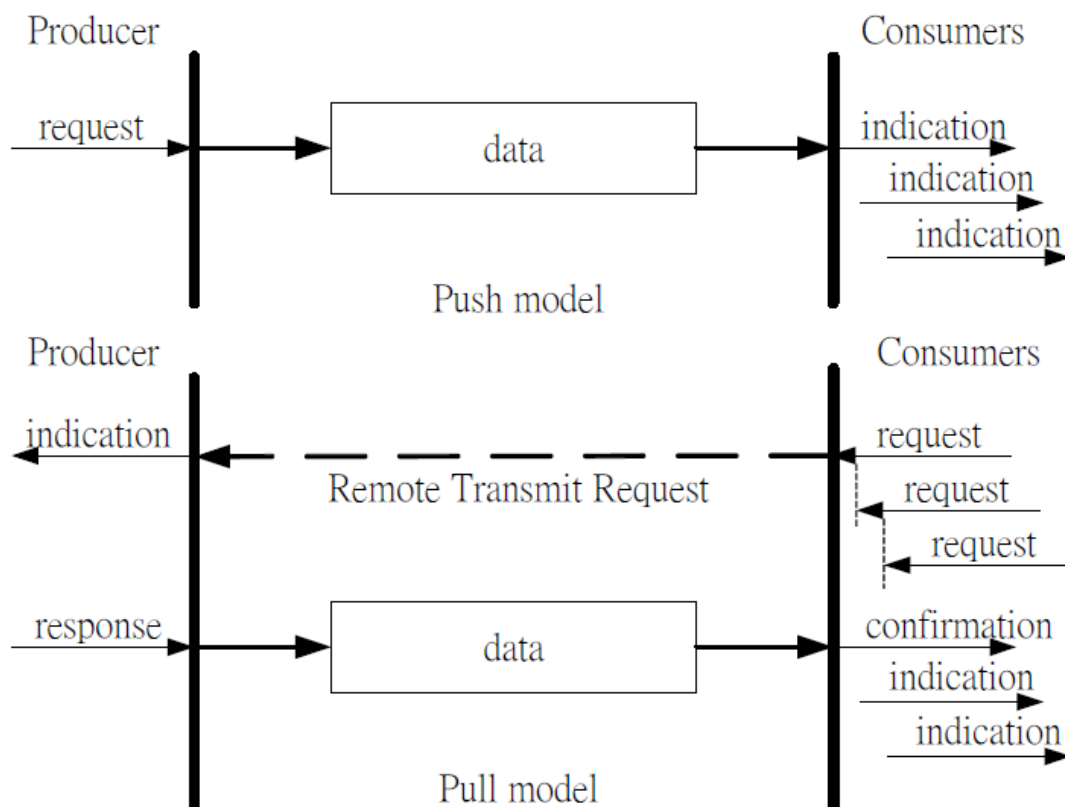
Producer

Consumers

request

data

indication

indication

indication

Push model

Producer

Consumers

indication

request

Remote Transmit Request

request

request

response

data

confirmation

indication

indication

Pull model